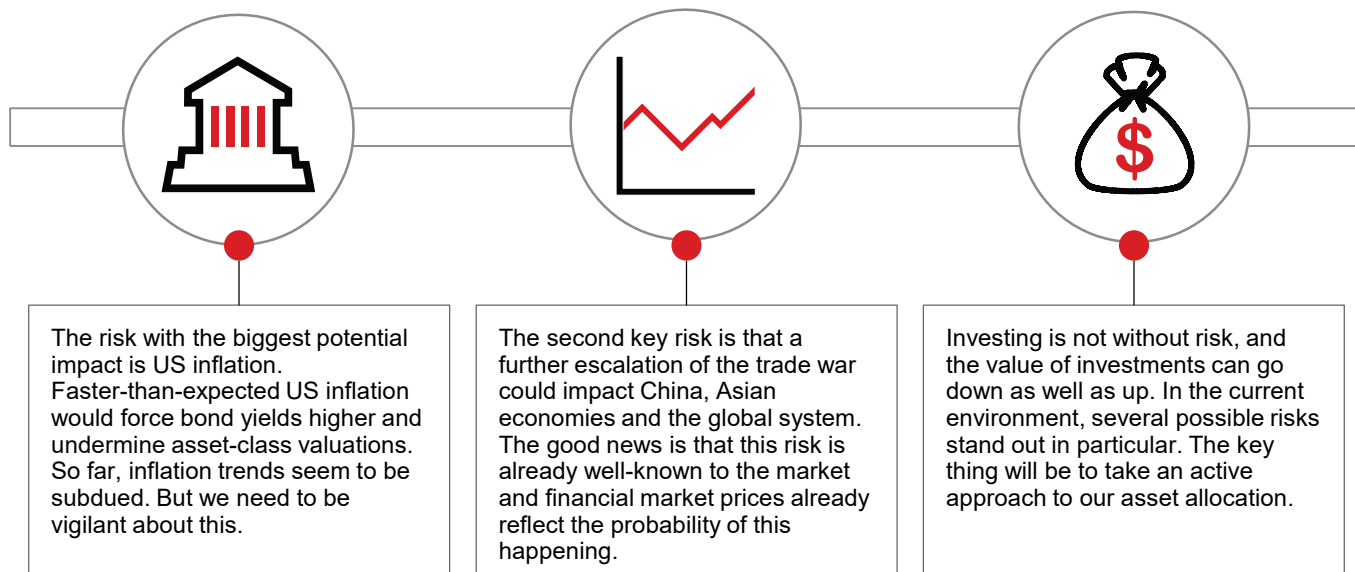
$

The risk with the biggest potential impact is US inflation. Faster-than-expected US inflation would force bond yields higher and undermine asset-class valuations. So far, inflation trends seem to be subdued. But we need to be vigilant about this.

The second key risk is that a further escalation of the trade war could impact China, Asian economies and the global system. The good news is that this risk is already well-known to the market and financial market prices already reflect the probability of this happening.

Investing is not without risk, and the value of investments can go down as well as up. In the current environment, several possible risks stand out in particular. The key thing will be to take an active approach to our asset allocation.